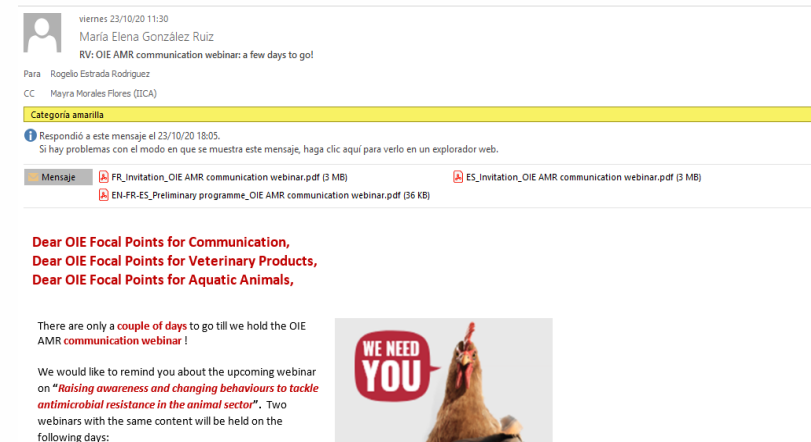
viernes 23/10/20 11:30
María Elena González Ruiz
RV: OIE AMR communication webinar: a few days to go!
Para Rogelio Estrada Rodriguez
CC Mayra Morales Flores (IICA)

Categoría amarilla

Respondió a este mensaje el 23/10/20 18:05.
Si hay problemas con el modo en que se muestra este mensaje, haga clic aquí para verlo en un explorador web.

Mensaje FR_Invitation_OIE AMR communication webinar.pdf (3 MB) ES_Invitation_OIE AMR communication webinar.pdf (3 MB)
EN-FR-ES_Preliminary programme_OIE AMR communication webinar.pdf (36 KB)

Dear OIE Focal Points for Communication,
Dear OIE Focal Points for Veterinary Products,
Dear OIE Focal Points for Aquatic Animals,

There are only a couple of days to go till we hold the OIE AMR communication webinar !

We would like to remind you about the upcoming webinar on "Raising awareness and changing behaviours to tackle antimicrobial resistance in the animal sector". Two webinars with the same content will be held on the following days:

WE NEED YOU